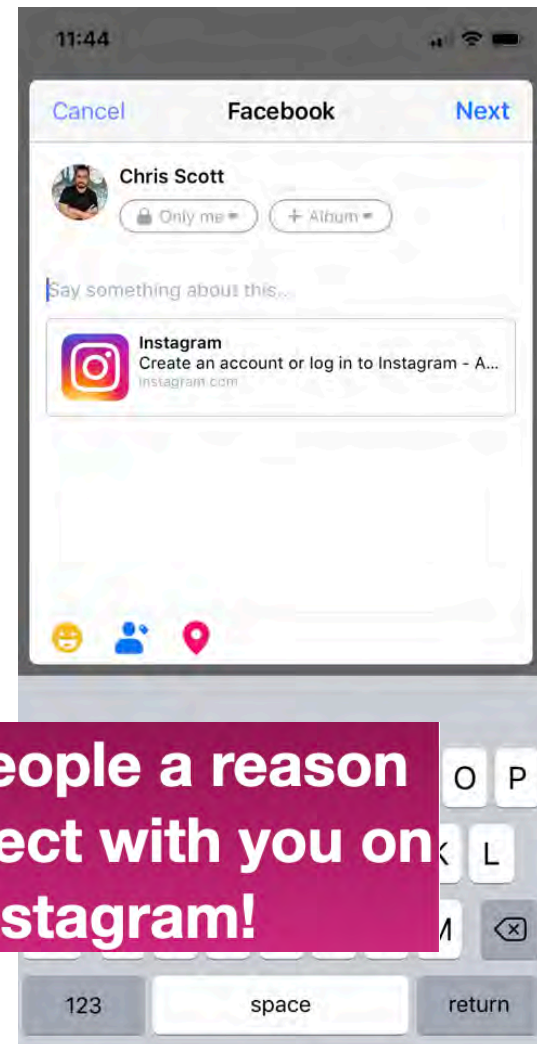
11:44

Cancel Facebook Next

Chris Scott

Only me

+ Album

Say something about this...

Instagram
Create an account or log in to Instagram - A...
instagram.com

eople a reason
ect with you on
stagram!

O P
L
M

123 space return